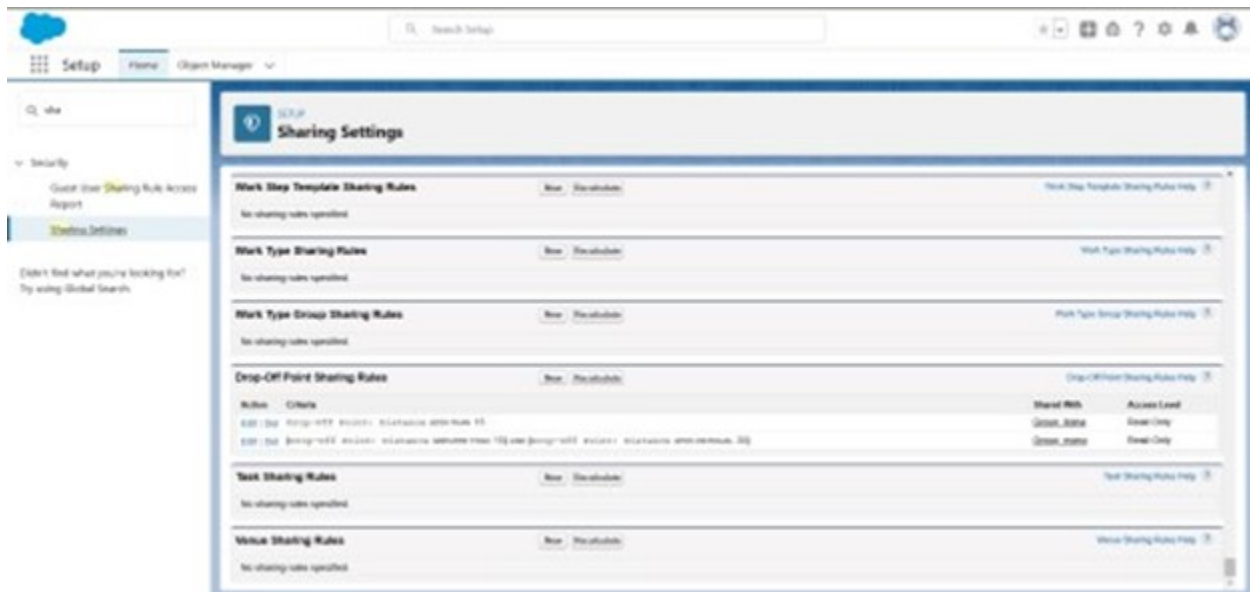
Search Setup

Setup Home Object Manager

sha

Security

Guest User Sharing Rule Access Report

Sharing Settings

Didn't find what you're looking for? Try using Global Search.

SETUP
Sharing Settings

Work Step Template Sharing Rules New Recalculate Work Step Template Sharing Rules Help

No sharing rules specified.

Work Type Sharing Rules New Recalculate Work Type Sharing Rules Help

No sharing rules specified.

Work Type Group Sharing Rules New Recalculate Work Type Group Sharing Rules Help

No sharing rules specified.

Drop-Off Point Sharing Rules New Recalculate Drop-Off Point Sharing Rules Help

| Action | Criteria | Shared With | Access Level |
|---|---|---|---|
| Edit \| Del | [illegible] | Group: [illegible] | Read Only |
| Edit \| Del | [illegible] | Group: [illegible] | Read Only |

Task Sharing Rules New Recalculate Task Sharing Rules Help

No sharing rules specified.

Venue Sharing Rules New Recalculate Venue Sharing Rules Help

No sharing rules specified.